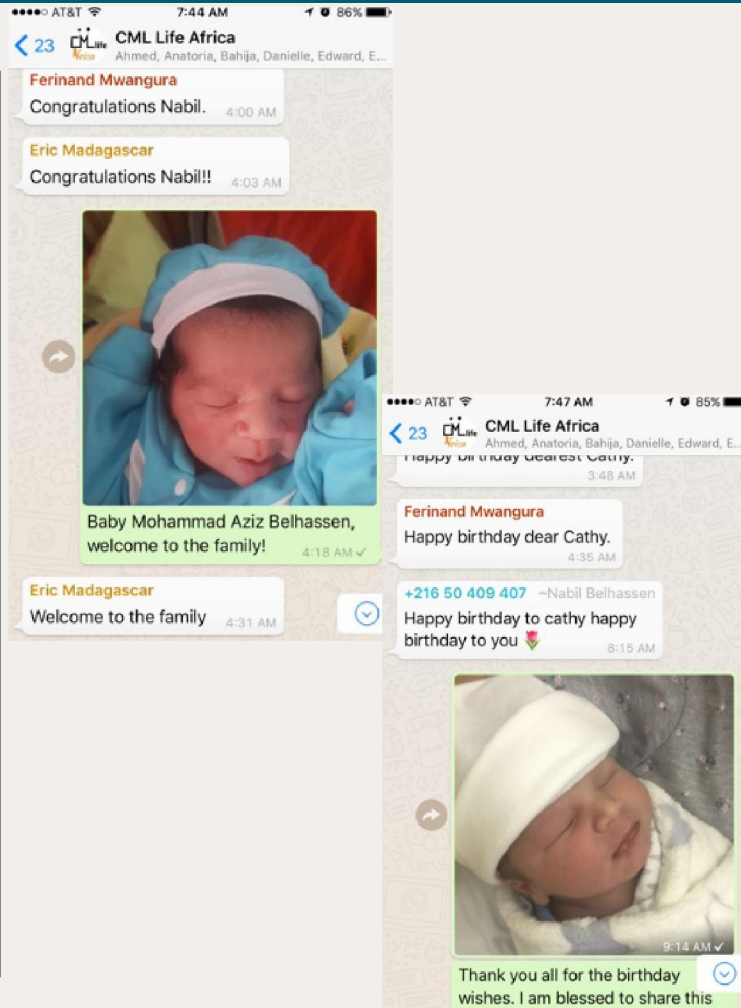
●●●●○ AT&T 7:44 AM 86%

< 23 CML Life Africa
Ahmed, Anatoria, Bahija, Danielle, Edward, E...

Ferinand Mwangura
Congratulations Nabil. 4:00 AM

Eric Madagascar
Congratulations Nabil!! 4:03 AM

Baby Mohammad Aziz Belhassen, welcome to the family! 4:18 AM

Eric Madagascar
Welcome to the family 4:31 AM

●●●●○ AT&T 7:47 AM 85%

< 23 CML Life Africa
Ahmed, Anatoria, Bahija, Danielle, Edward, E...

Happy birthday dearest Cathy. 3:48 AM

Ferinand Mwangura
Happy birthday dear Cathy. 4:35 AM

+216 50 409 407 ~Nabil Belhassen
Happy birthday to cathy happy birthday to you 🌷 8:15 AM

9:14 AM

Thank you all for the birthday wishes. I am blessed to share this